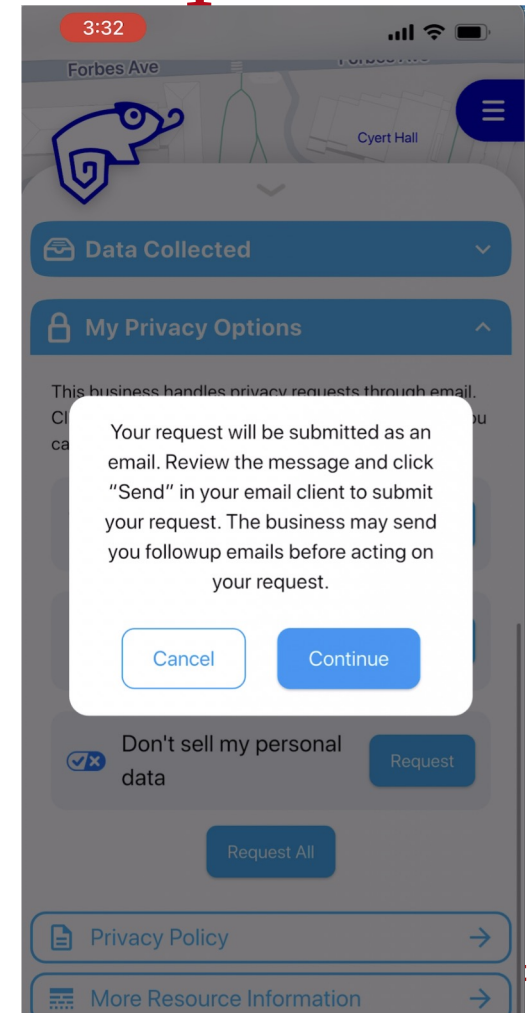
3:32

Forbes Ave

Forbes Ave

Cyert Hall

Data Collected

My Privacy Options

This business handles privacy requests through email. Cl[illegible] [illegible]u ca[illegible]

Your request will be submitted as an email. Review the message and click “Send” in your email client to submit your request. The business may send you followup emails before acting on your request.

Cancel

Continue

Don't sell my personal data

Request

Request All

Privacy Policy

More Resource Information